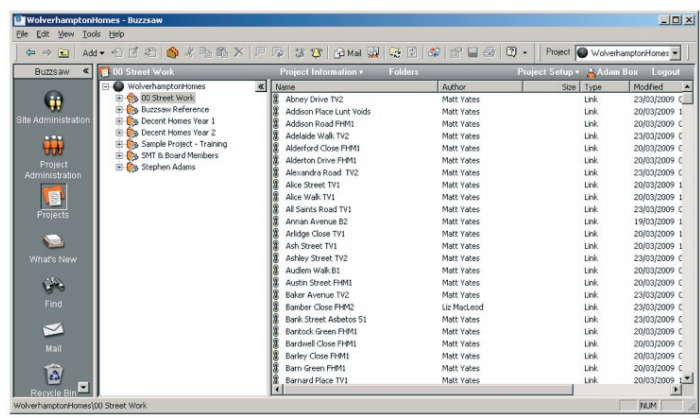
WolverhamptonHomes - Buzzsaw

File Edit View Tools Help

Add Mail Project WolverhamptonHomes

Buzzsaw

Site Administration

Project Administration

Projects

What's New

Find

Mail

Recycle Bin

00 Street Work

Project Information Folders Project Setup Adam Box Logout

WolverhamptonHomes
00 Street Work
Buzzsaw Reference
Decent Homes Year 1
Decent Homes Year 2
Sample Project - Training
SMT & Board Members
Stephen Adams

| Name | Author | Size | Type | Modified |
|---|---|---|---|---|
| Abney Drive TV2 | Matt Yates | | Link | 23/03/2009 |
| Addison Place Lunt Voids | Matt Yates | | Link | 20/03/2009 |
| Addison Road FHM1 | Matt Yates | | Link | 20/03/2009 |
| Adelaide Walk TV2 | Matt Yates | | Link | 23/03/2009 |
| Alderford Close FHM1 | Matt Yates | | Link | 20/03/2009 |
| Alderton Drive FHM1 | Matt Yates | | Link | 20/03/2009 |
| Alexandra Road TV2 | Matt Yates | | Link | 23/03/2009 |
| Alice Street TV1 | Matt Yates | | Link | 20/03/2009 |
| Alice Walk TV1 | Matt Yates | | Link | 20/03/2009 |
| All Saints Road TV2 | Matt Yates | | Link | 23/03/2009 |
| Annan Avenue B2 | Matt Yates | | Link | 19/03/2009 |
| Arlidge Close TV1 | Matt Yates | | Link | 20/03/2009 |
| Ash Street TV1 | Matt Yates | | Link | 20/03/2009 |
| Ashley Street TV2 | Matt Yates | | Link | 23/03/2009 |
| Audlem Walk B1 | Matt Yates | | Link | 20/03/2009 |
| Austin Street FHM1 | Matt Yates | | Link | 20/03/2009 |
| Baker Avenue TV2 | Matt Yates | | Link | 23/03/2009 |
| Bamber Close FHM2 | Liz MacLeod | | Link | 23/03/2009 |
| Bank Street Asbetos 51 | Matt Yates | | Link | 23/03/2009 |
| Bantock Green FHM1 | Matt Yates | | Link | 20/03/2009 |
| Bardwell Close FHM1 | Matt Yates | | Link | 20/03/2009 |
| Barley Close FHM1 | Matt Yates | | Link | 20/03/2009 |
| Barn Green FHM1 | Matt Yates | | Link | 20/03/2009 |
| Barnard Place TV1 | Matt Yates | | Link | 20/03/2009 |

WolverhamptonHomes\00 Street Work NUM